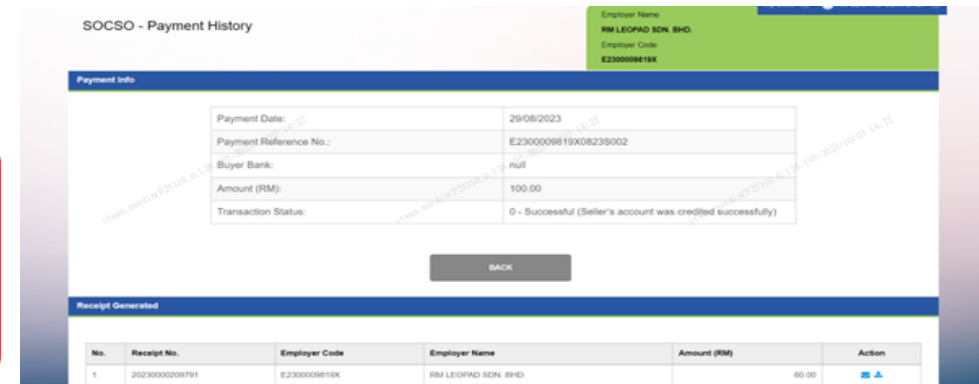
SOCSO - Payment History

Employer Name
RM LEOPAD SDN. BHD.
Employer Code
E2300009819X

Payment Info

| Payment Date: | 29/08/2023 |
|---|---|
| Payment Reference No.: | E2300009819X0823S002 |
| Buyer Bank: | null |
| Amount (RM): | 100.00 |
| Transaction Status: | 0 - Successful (Seller's account was credited successfully) |

BACK

Receipt Generated

| No. | Receipt No. | Employer Code | Employer Name | Amount (RM) | Action |
|---|---|---|---|---|---|
| 1 | 20230000209791 | E2300009819X | RM LEOPAD SDN. BHD. | 60.00 | |